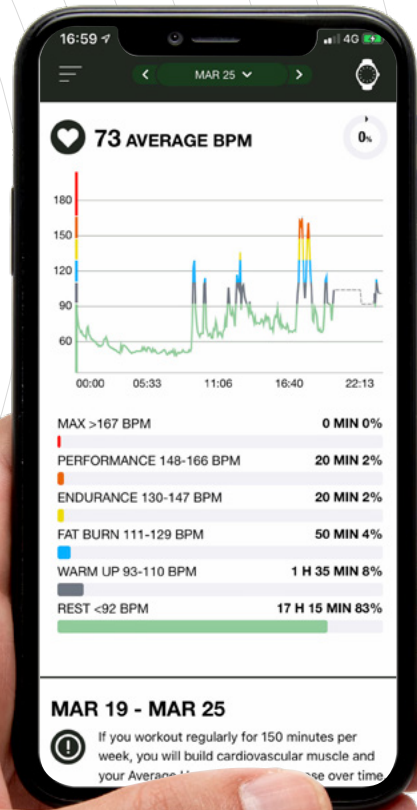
16:59 4G

MAR 25

73 AVERAGE BPM

0%

180
150
120
90
60

00:00 05:33 11:06 16:40 22:13

MAX >167 BPM 0 MIN 0%

PERFORMANCE 148-166 BPM 20 MIN 2%

ENDURANCE 130-147 BPM 20 MIN 2%

FAT BURN 111-129 BPM 50 MIN 4%

WARM UP 93-110 BPM 1 H 35 MIN 8%

REST <92 BPM 17 H 15 MIN 83%

MAR 19 - MAR 25

If you workout regularly for 150 minutes per week, you will build cardiovascular muscle and your Average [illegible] se over time